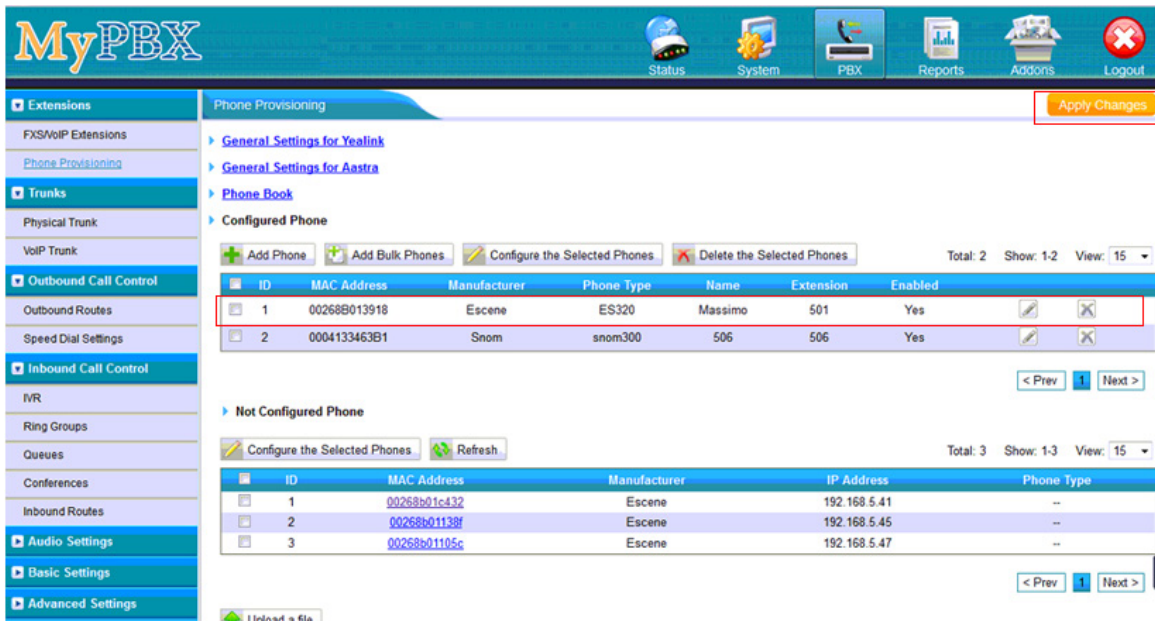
MyPBX

Status System PBX Reports Addons Logout

Extensions
FXS/VoIP Extensions
Phone Provisioning
Trunks
Physical Trunk
VoIP Trunk
Outbound Call Control
Outbound Routes
Speed Dial Settings
Inbound Call Control
IVR
Ring Groups
Queues
Conferences
Inbound Routes
Audio Settings
Basic Settings
Advanced Settings

Phone Provisioning

Apply Changes

General Settings for Yealink
General Settings for Aastra
Phone Book
Configured Phone

Add Phone | Add Bulk Phones | Configure the Selected Phones | Delete the Selected Phones

Total: 2 Show: 1-2 View: 15

| | ID | MAC Address | Manufacturer | Phone Type | Name | Extension | Enabled | | |
|---|---|---|---|---|---|---|---|---|---|
| | 1 | 00268B013918 | Escene | ES320 | Massimo | 501 | Yes | | |
| | 2 | 0004133463B1 | Snom | snom300 | 506 | 506 | Yes | | |

< Prev 1 Next >

Not Configured Phone

Configure the Selected Phones | Refresh

Total: 3 Show: 1-3 View: 15

| | ID | MAC Address | Manufacturer | IP Address | Phone Type |
|---|---|---|---|---|---|
| | 1 | 00268b01c432 | Escene | 192.168.5.41 | -- |
| | 2 | 00268b01138f | Escene | 192.168.5.45 | -- |
| | 3 | 00268b01105c | Escene | 192.168.5.47 | -- |

< Prev 1 Next >

Upload a file